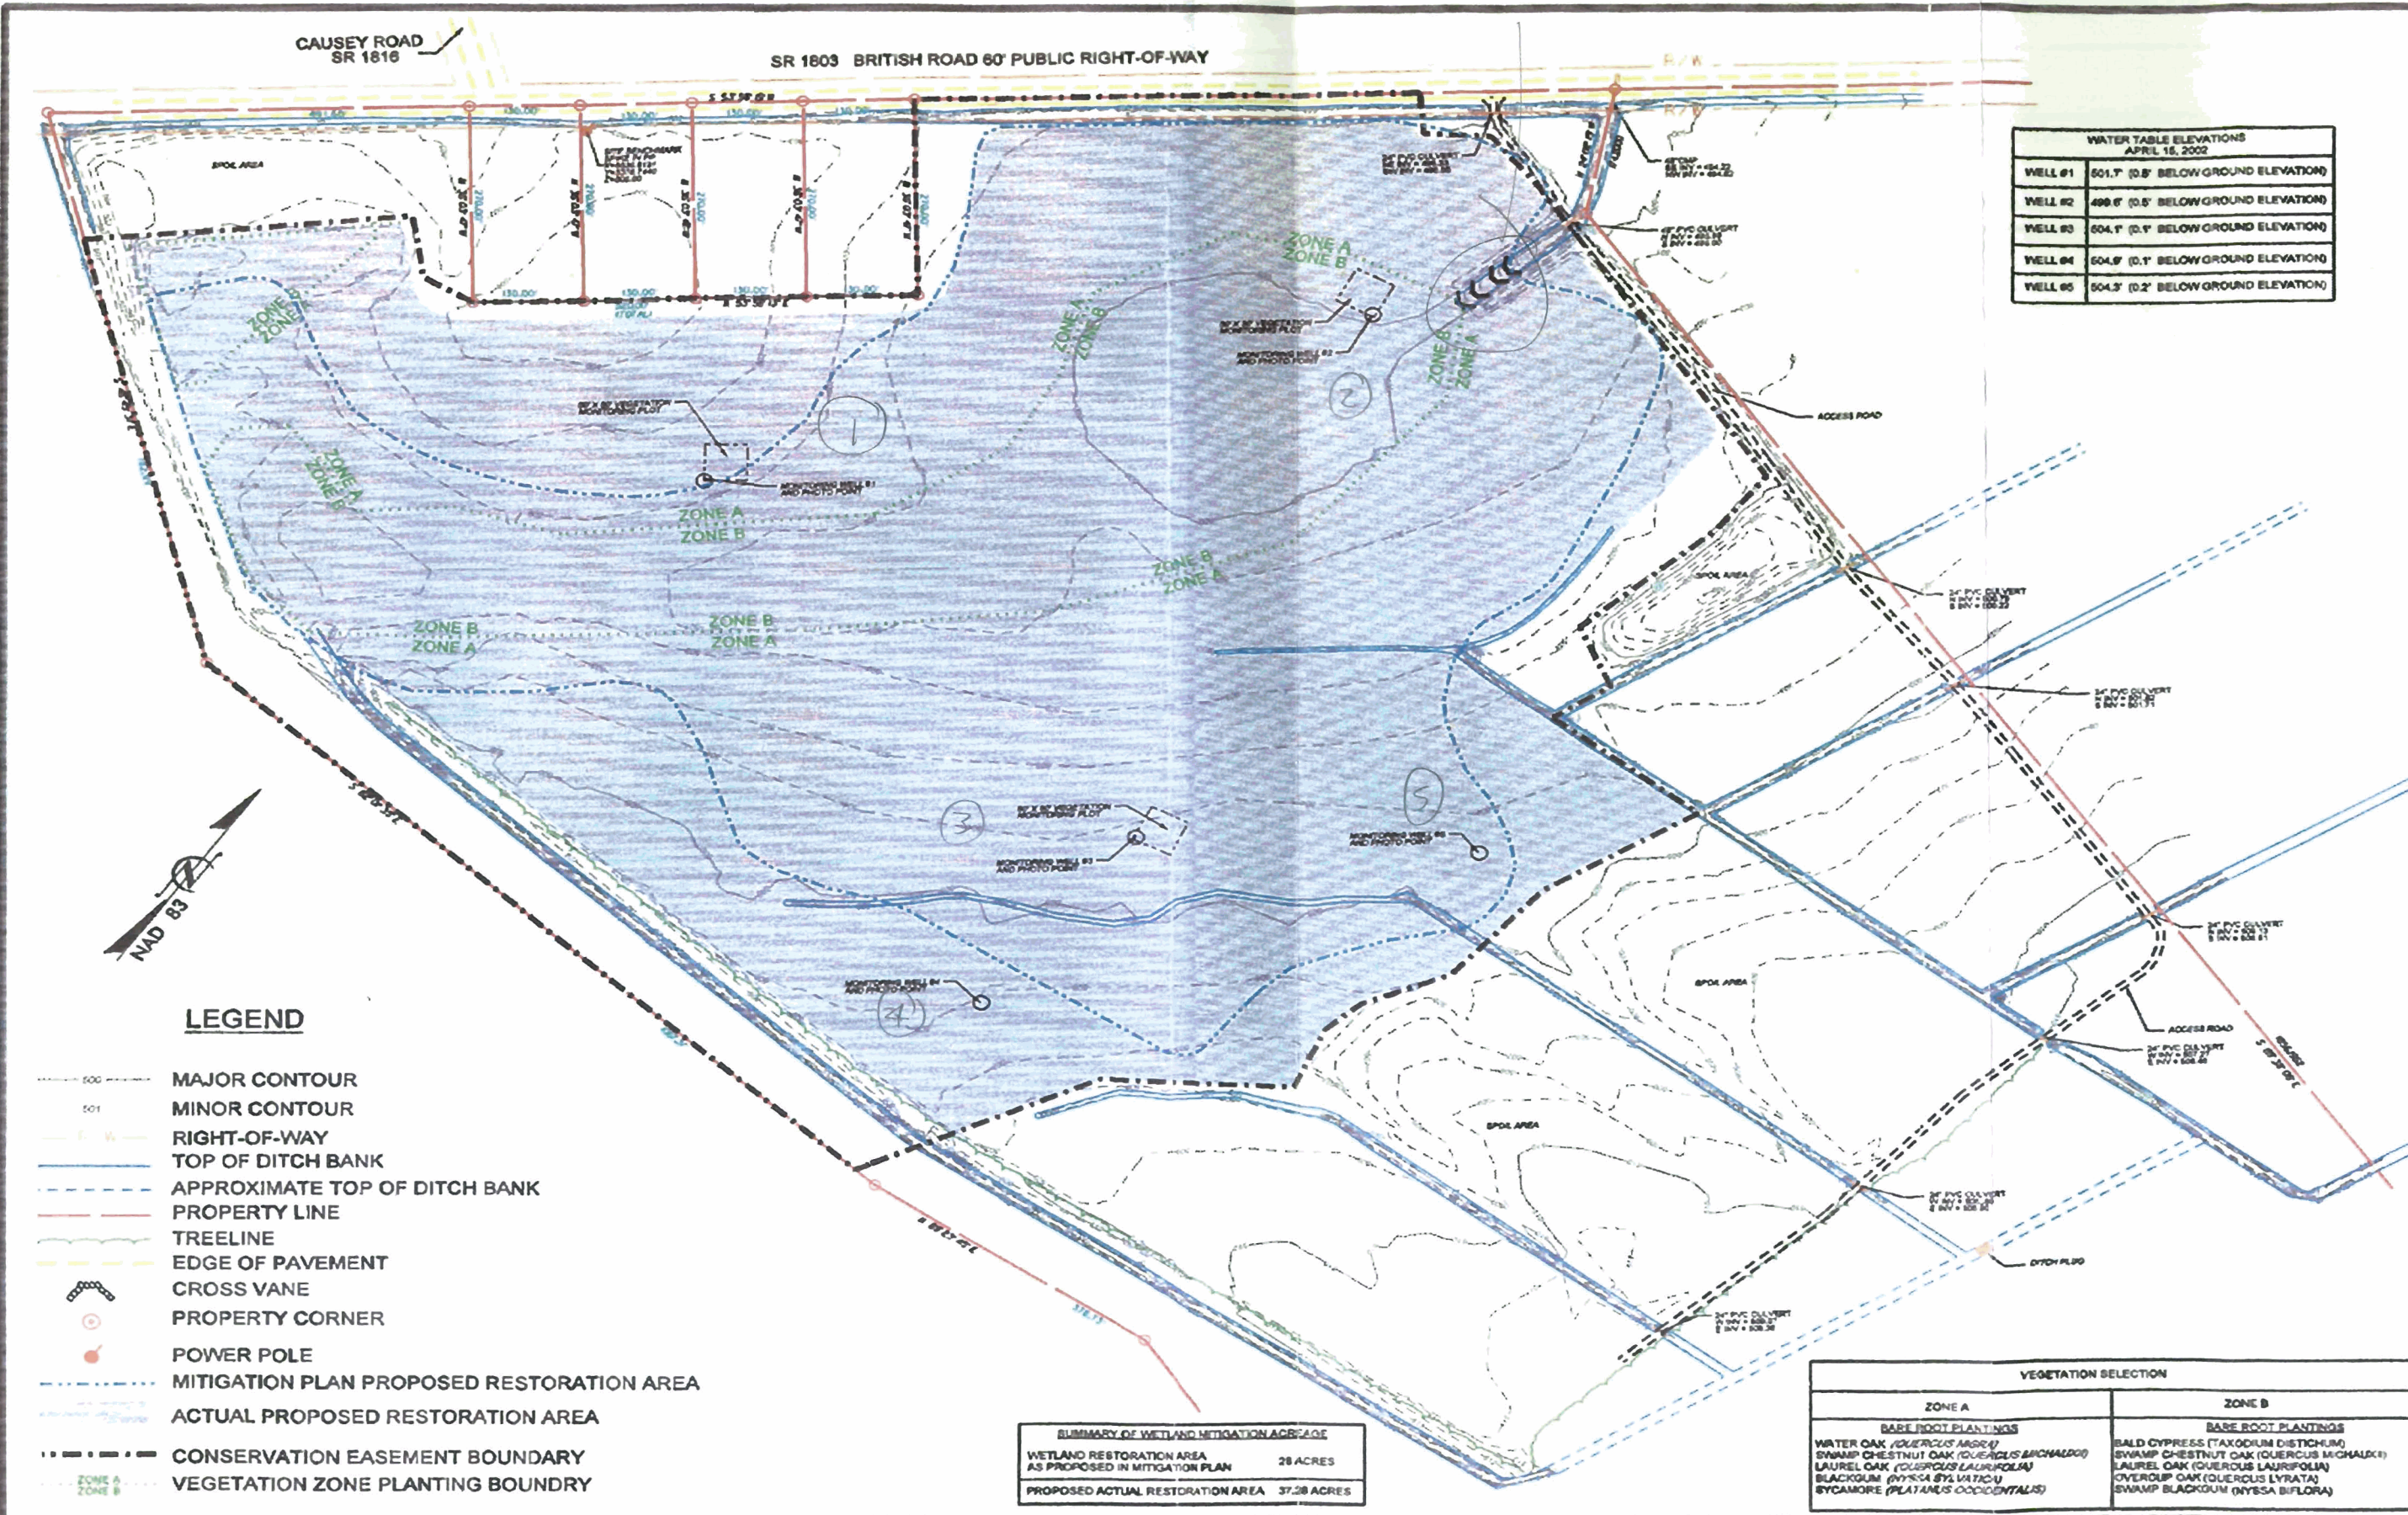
CAUSEY ROAD
SR 1816

SR 1803 BRITISH ROAD 60' PUBLIC RIGHT-OF-WAY

R/W

| WATER TABLE ELEVATIONS APRIL 15, 2002 | |
|---|---|
| WELL #1 | 501.7' (0.8' BELOW GROUND ELEVATION) |
| WELL #2 | 499.6' (0.5' BELOW GROUND ELEVATION) |
| WELL #3 | 504.1' (0.1' BELOW GROUND ELEVATION) |
| WELL #4 | 504.9' (0.1' BELOW GROUND ELEVATION) |
| WELL #5 | 504.3' (0.2' BELOW GROUND ELEVATION) |

SPOIL AREA

ZONE A
ZONE B

ZONE B
ZONE A

ZONE A
ZONE B

ZONE A
ZONE B

ZONE B
ZONE A

ZONE B
ZONE A

ZONE B
ZONE A

ZONE A
ZONE B

ZONE B
ZONE A

MONITORING WELL #1 AND PHOTO POINT
MONITORING WELL #2 AND PHOTO POINT
MONITORING WELL #3 AND PHOTO POINT
MONITORING WELL #4 AND PHOTO POINT
MONITORING WELL #5 AND PHOTO POINT

ACCESS ROAD
SPOIL AREA
ACCESS ROAD
SPOIL AREA
SPOIL AREA
DITCH PLUG

1
2
3
4
5

NAD 83

LEGEND
MAJOR CONTOUR
MINOR CONTOUR
RIGHT-OF-WAY
TOP OF DITCH BANK
APPROXIMATE TOP OF DITCH BANK
PROPERTY LINE
TREELINE
EDGE OF PAVEMENT
CROSS VANE
PROPERTY CORNER
POWER POLE
MITIGATION PLAN PROPOSED RESTORATION AREA
ACTUAL PROPOSED RESTORATION AREA
CONSERVATION EASEMENT BOUNDARY
VEGETATION ZONE PLANTING BOUNDRY

| SUMMARY OF WETLAND MITIGATION ACREAGE | |
|---|---|
| WETLAND RESTORATION AREA AS PROPOSED IN MITIGATION PLAN | 28 ACRES |
| PROPOSED ACTUAL RESTORATION AREA | 37.28 ACRES |

| VEGETATION SELECTION | |
|---|---|
| ZONE A | ZONE B |
| BARE ROOT PLANTINGS | BARE ROOT PLANTINGS |
| WATER OAK (QUERCUS NIGRA) SWAMP CHESTNUT OAK (QUERCUS MICHAUXII) LAUREL OAK (QUERCUS LAURIFOLIA) BLACKGUM (NYSSA SYLVATICA) SYCAMORE (PLATANUS OCCIDENTALIS) | BALD CYPRESS (TAXODIUM DISTICHUM) SWAMP CHESTNUT OAK (QUERCUS MICHAUXII) LAUREL OAK (QUERCUS LAURIFOLIA) OVERCUP OAK (QUERCUS LYRATA) SWAMP BLACKGUM (NYSSA BIFLORA) |